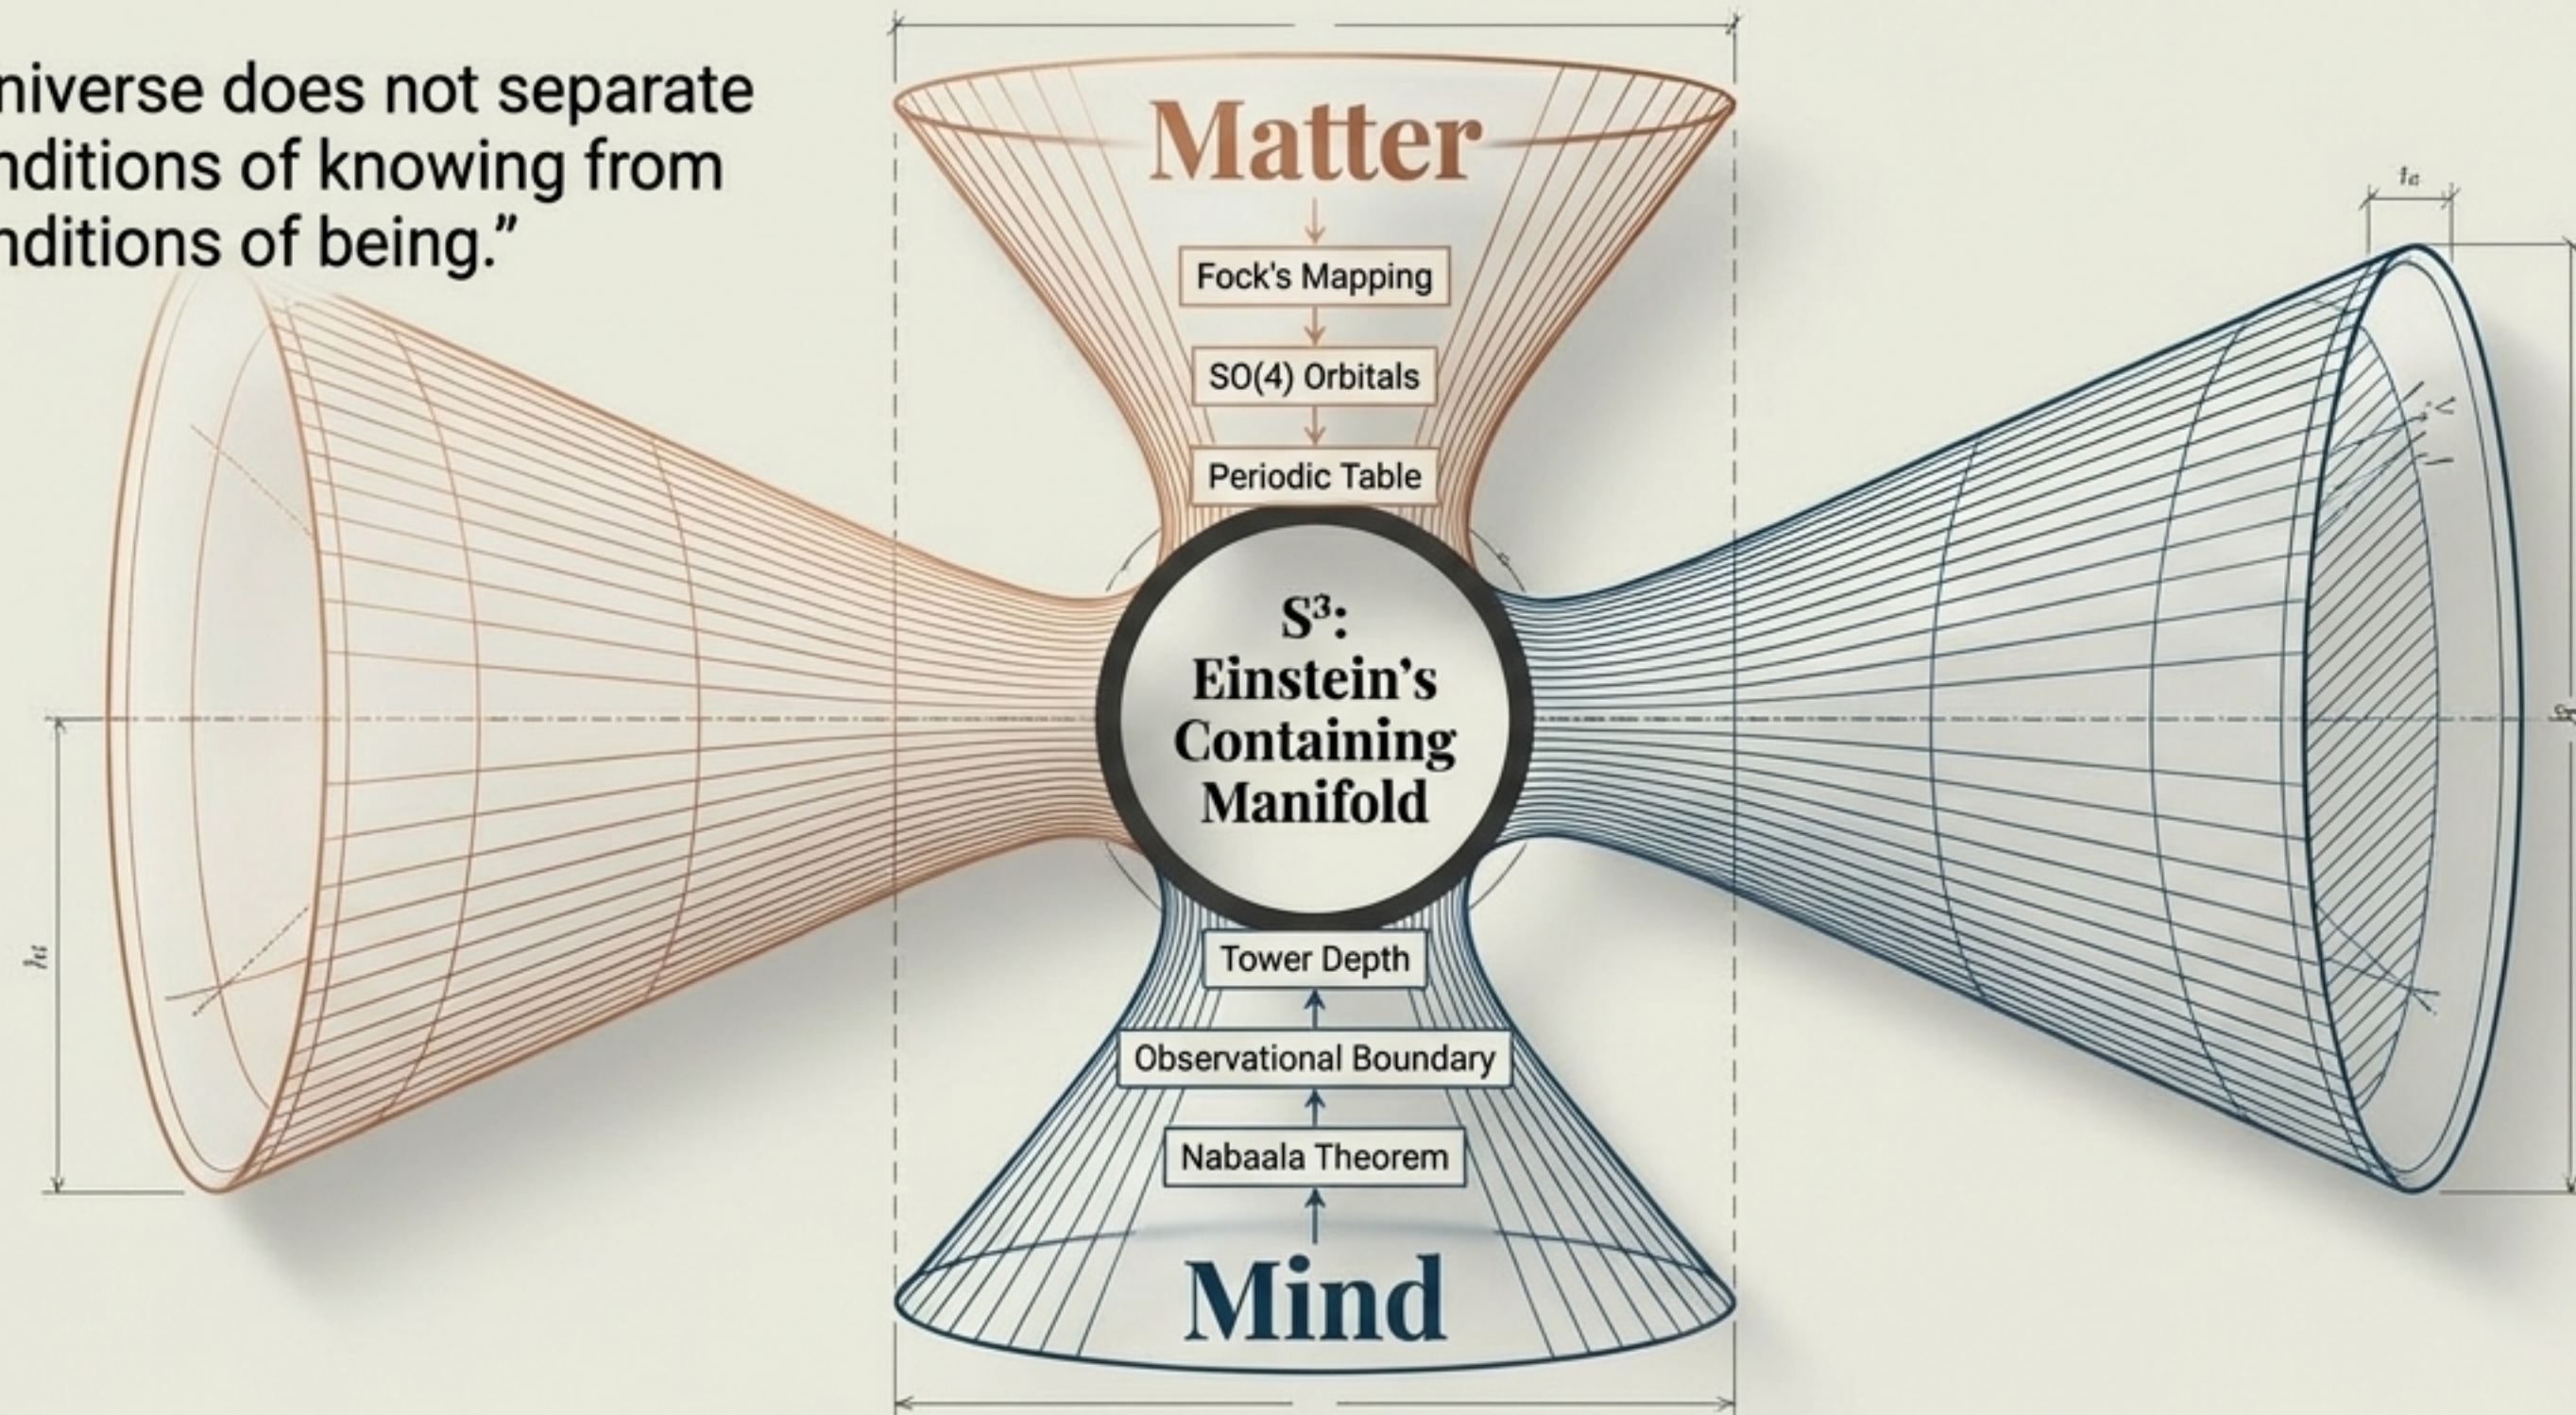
niverse does not separate nditions of knowing from nditions of being.”

Matter

Fock's Mapping

SO(4) Orbitals

Periodic Table

$S^3$: Einstein’s Containing Manifold

Tower Depth

Observational Boundary

Nabaala Theorem

Mind